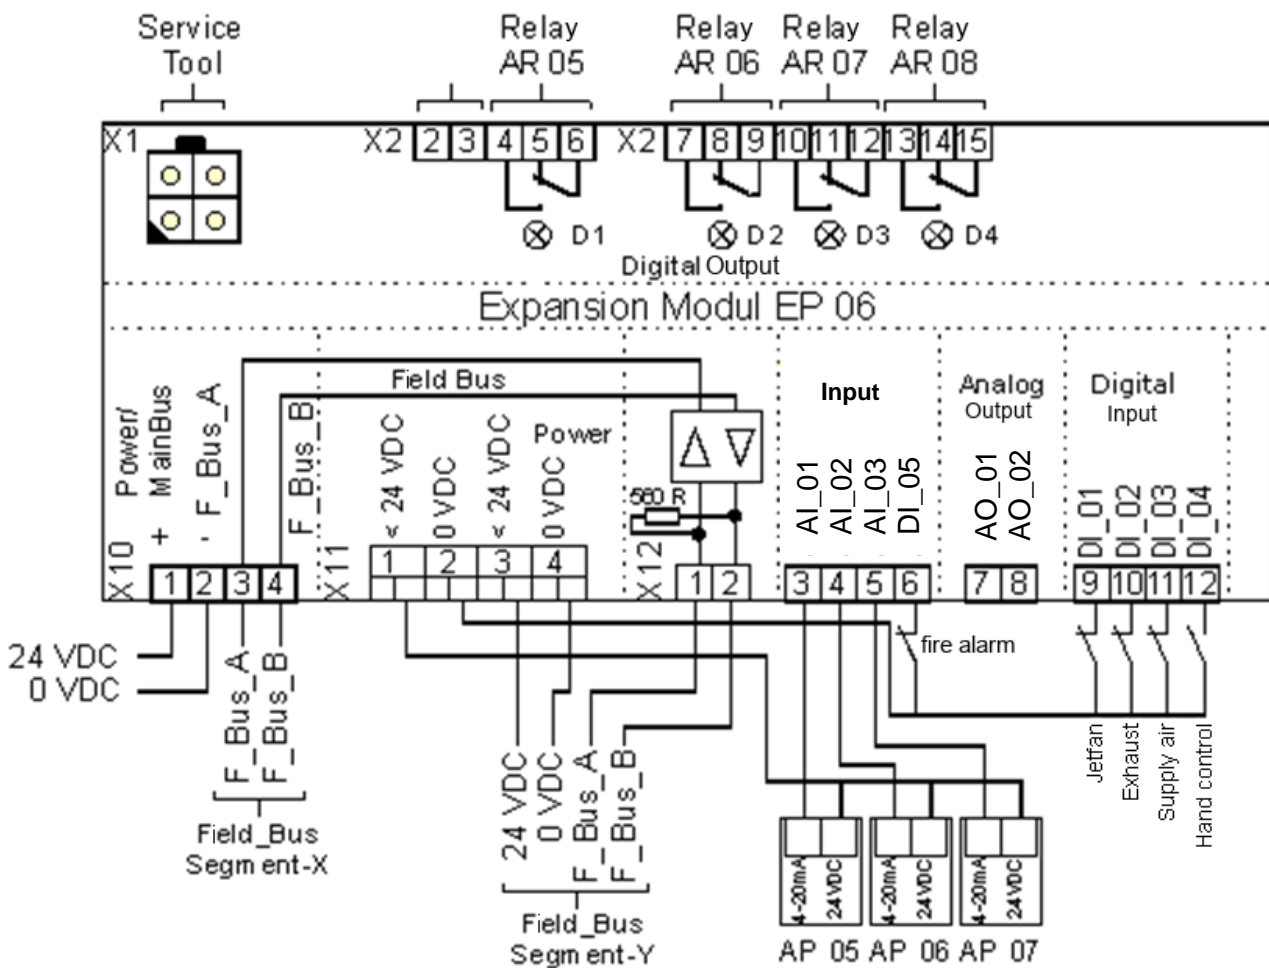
Service Tool

Relay AR 05

Relay AR 06

Relay AR 07

Relay AR 08

X1

X2 2 3 4 5 6

X2 7 8 9 10 11 12 13 14 15

⊗ D1

⊗ D2

⊗ D3

⊗ D4

Digital Output

Expansion Modul EP 06

Field Bus

Power/ MainBus

+

-

F_Bus_A

F_Bus_B

X10 1 2 3 4

X11

< 24 VDC

0 VDC

< 24 VDC

0 VDC

Power

1 2 3 4

560 R

X12 1 2

Input

AI_01

AI_02

AI_03

DI_05

3 4 5 6

Analog Output

AO_01

AO_02

7 8

Digital Input

DI_01

DI_02

DI_03

DI_04

9 10 11 12

fire alarm

24 VDC

0 VDC

F_Bus_A

F_Bus_B

Field_Bus Segment-X

24 VDC

0 VDC

F_Bus_A

F_Bus_B

Field_Bus Segment-Y

4-20mA 24VDC

4-20mA 24VDC

4-20mA 24VDC

AP 05 AP 06 AP 07

Jetfan

Exhaust

Supply air

Hand control